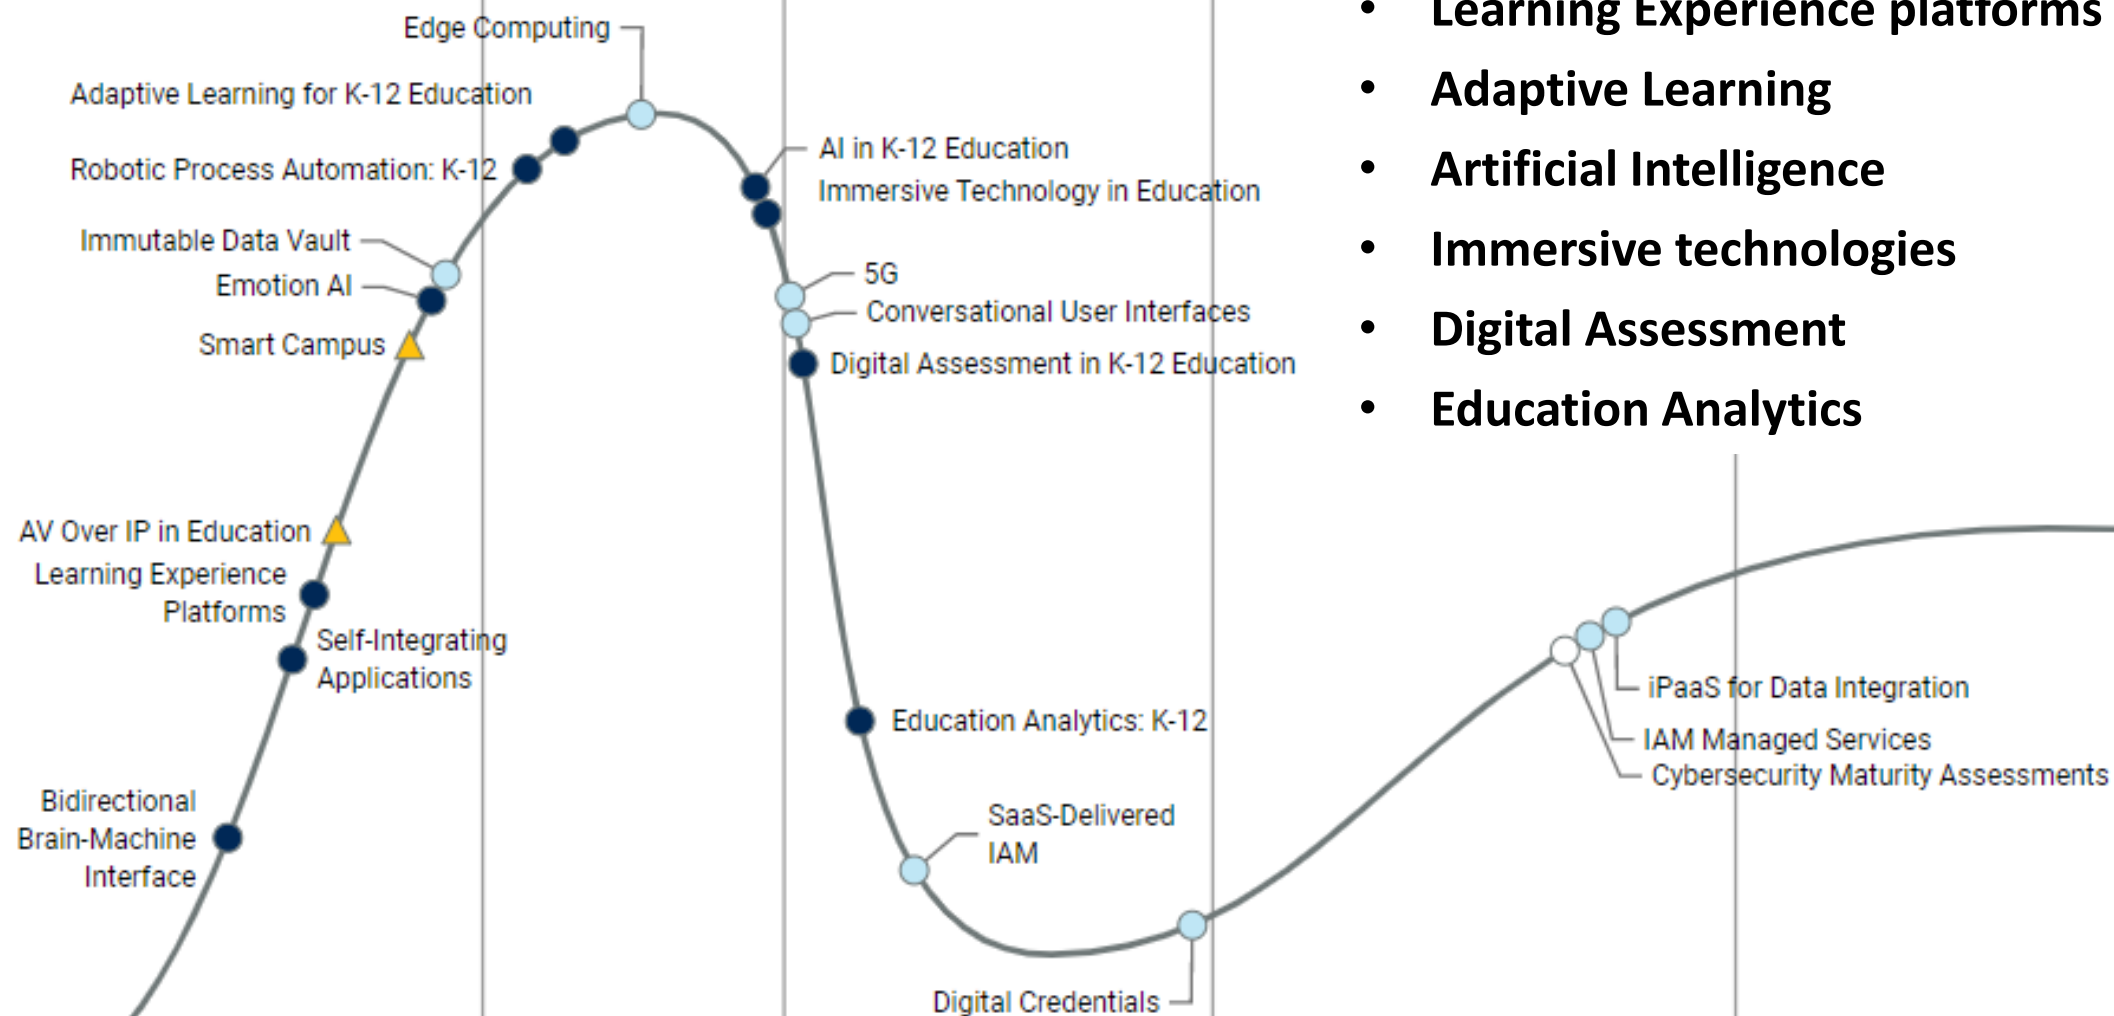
Edge Computing

Adaptive Learning for K-12 Education

Robotic Process Automation: K-12

Immutable Data Vault

Emotion AI

Smart Campus

AV Over IP in Education

Learning Experience Platforms

Self-Integrating Applications

Bidirectional Brain-Machine Interface

AI in K-12 Education

Immersive Technology in Education

5G

Conversational User Interfaces

Digital Assessment in K-12 Education

Education Analytics: K-12

SaaS-Delivered IAM

Digital Credentials

iPaaS for Data Integration

IAM Managed Services

Cybersecurity Maturity Assessments

• Learning Experience platforms
• Adaptive Learning
• Artificial Intelligence
• Immersive technologies
• Digital Assessment
• Education Analytics